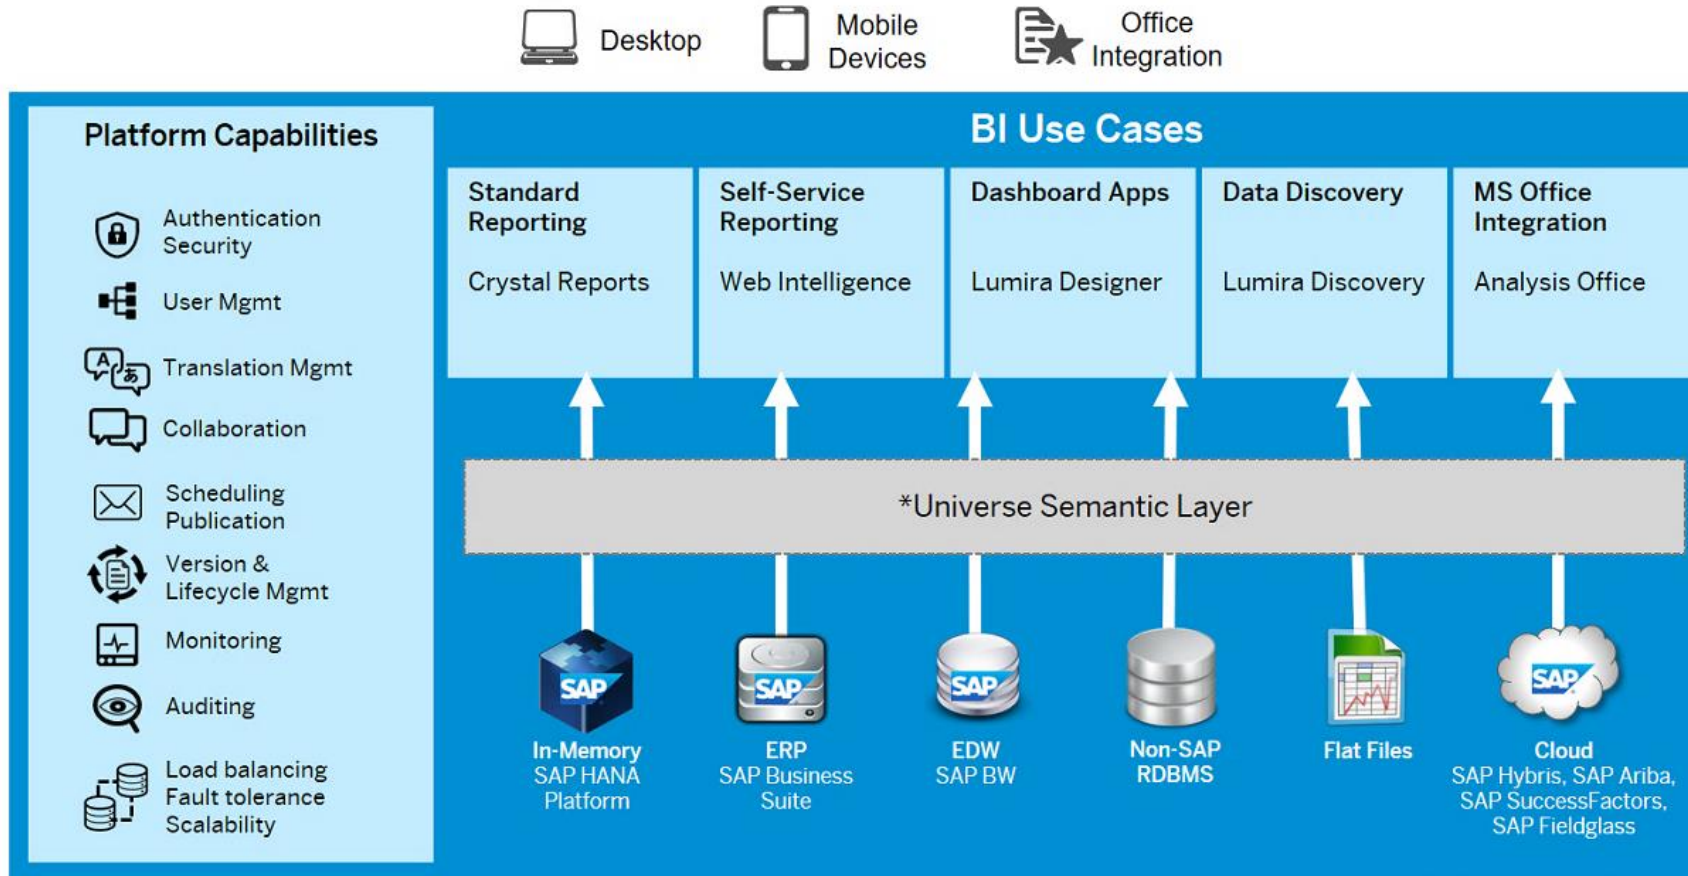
Desktop

Mobile Devices

Office Integration

Platform Capabilities

Authentication Security

User Mgmt

Translation Mgmt

Collaboration

Scheduling Publication

Version & Lifecycle Mgmt

Monitoring

Auditing

Load balancing Fault tolerance Scalability

BI Use Cases

Standard Reporting

Crystal Reports

Self-Service Reporting

Web Intelligence

Dashboard Apps

Lumira Designer

Data Discovery

Lumira Discovery

MS Office Integration

Analysis Office

*Universe Semantic Layer

SAP

In-Memory SAP HANA Platform

SAP

ERP SAP Business Suite

SAP

EDW SAP BW

Non-SAP RDBMS

Flat Files

SAP

Cloud SAP Hybris, SAP Ariba, SAP SuccessFactors, SAP Fieldglass